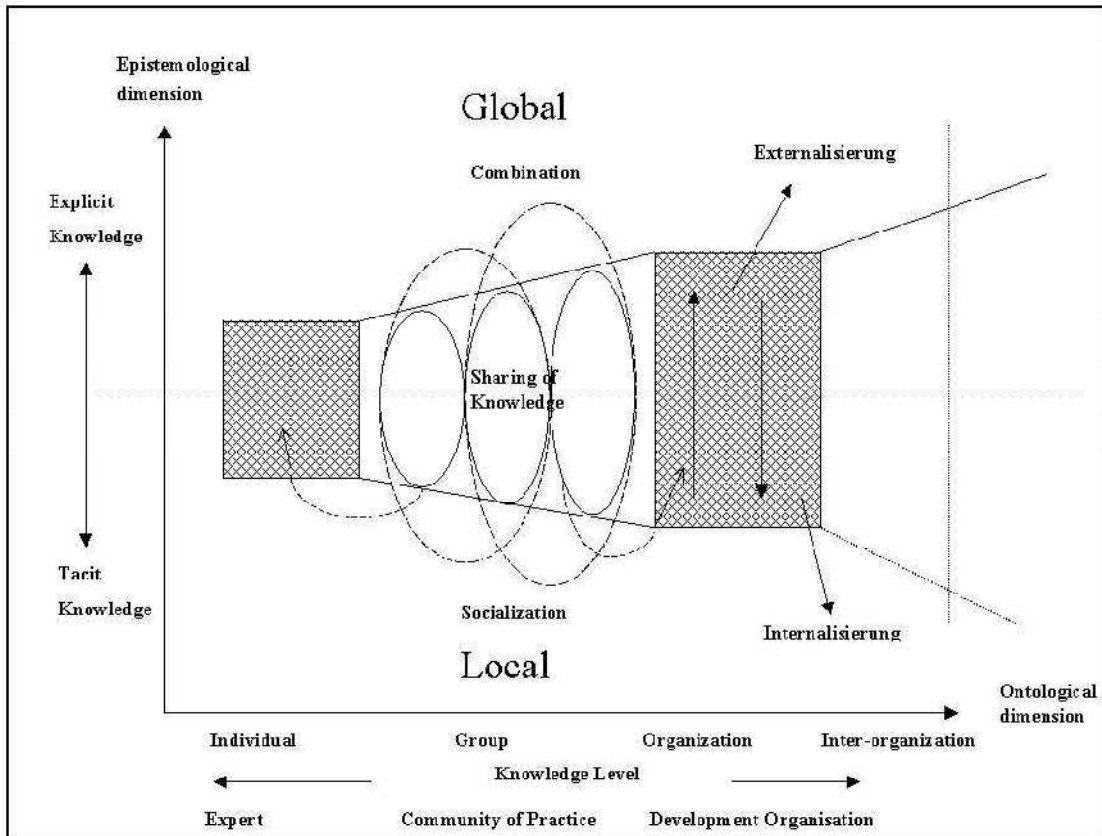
Epistemological dimension

Global

Combination

Externalisierung

Explicit Knowledge

Sharing of Knowledge

Tacit Knowledge

Socialization

Internalisierung

Local

Ontological dimension

Individual

Group

Organization

Inter-organization

Knowledge Level

Expert

Community of Practice

Development Organisation